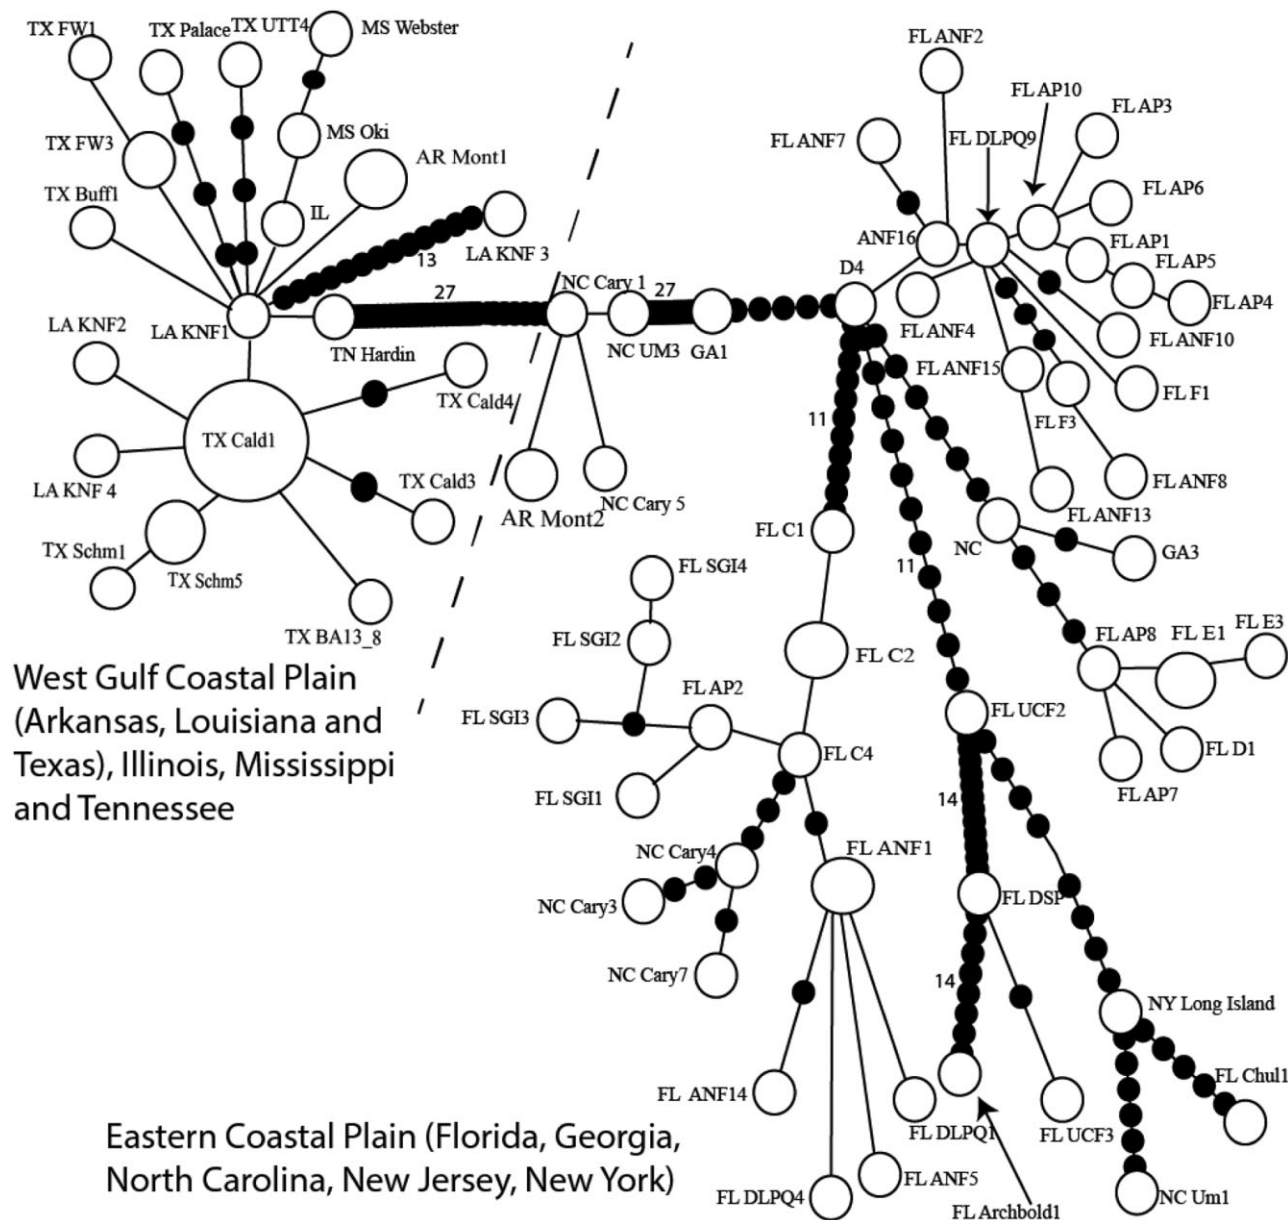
TX FW1
TX Palace
TX UTT4
MS Webster
MS Oki
TX FW3
AR Mont1
TX Buff1
IL
LA KNF 3
13
27
LA KNF2
LA KNF1
TN Hardin
NC Cary 1
27
NC UM3
GA1
D4
TX Cald4
TX Cald1
LA KNF 4
TX Cald3
AR Mont2
NC Cary 5
TX Schm1
TX Schm5
TX BA13_8
FL ANF2
FL AP10
FL AP3
FL ANF7
FL DLPQ9
FL AP6
ANF16
FL AP1
FL AP5
FL AP4
FL ANF4
FL ANF10
FL ANF15
FL F1
11
FL F3
FL ANF8
FL ANF13
FL C1
NC
GA3
11
FL SGI4
FL SGI2
FL C2
FL AP8
FL E1
FL E3
FL AP2
FL UCF2
FL SGI3
FL C4
FL D1
FL SGI1
FL AP7
14
NC Cary4
FL ANF1
FL DSP
NC Cary3
NC Cary7
14
NY Long Island
FL Chul1
FL ANF14
FL DLPQ1
FL UCF3
FL ANF5
FL DLPQ4
FL Archbold1
NC Um1

West Gulf Coastal Plain (Arkansas, Louisiana and Texas), Illinois, Mississippi and Tennessee

Eastern Coastal Plain (Florida, Georgia, North Carolina, New Jersey, New York)